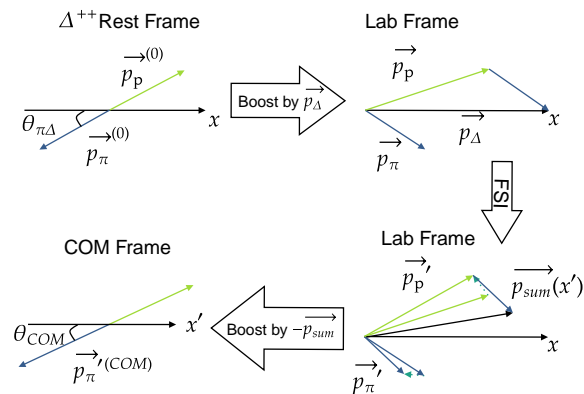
$\Delta^{++}$Rest Frame

$\overrightarrow{p_{\mathrm{p}}}^{(0)}$

$x$

$\theta_{\pi\Delta}$

$\overrightarrow{p_{\pi}}^{(0)}$

Boost by $\overrightarrow{p_{\Delta}}$

Lab Frame

$\overrightarrow{p_{\mathrm{p}}}$

$x$

$\overrightarrow{p_{\Delta}}$

$\overrightarrow{p_{\pi}}$

FSI

COM Frame

$\theta_{COM}$

$x'$

$\overrightarrow{p_{\pi}'}^{(COM)}$

Boost by $-\overrightarrow{p_{sum}}$

Lab Frame

$\overrightarrow{p_{\mathrm{p}}'}$

$\overrightarrow{p_{sum}}(x')$

$x$

$\overrightarrow{p_{\pi}'}$